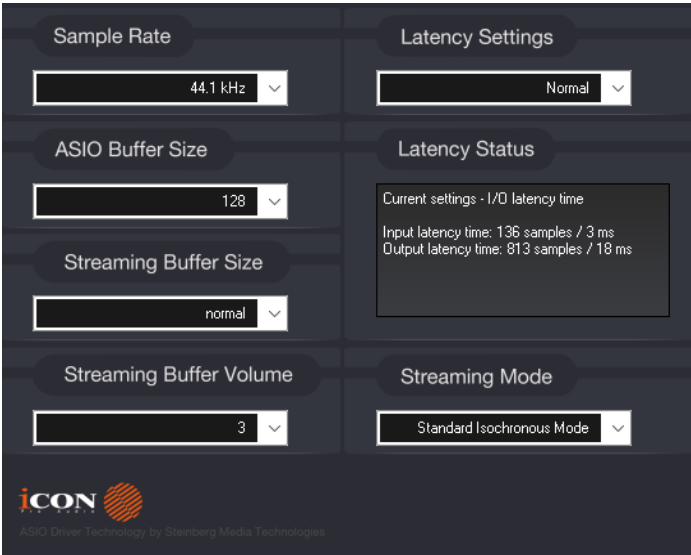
Sample Rate

44.1 kHz

ASIO Buffer Size

128

Streaming Buffer Size

normal

Streaming Buffer Volume

3

Latency Settings

Normal

Latency Status

Current settings - I/O latency time

Input latency time: 136 samples / 3 ms
Output latency time: 813 samples / 18 ms

Streaming Mode

Standard Isochronous Mode

iCON Pro Audio

ASIO Driver Technology by Steinberg Media Technologies